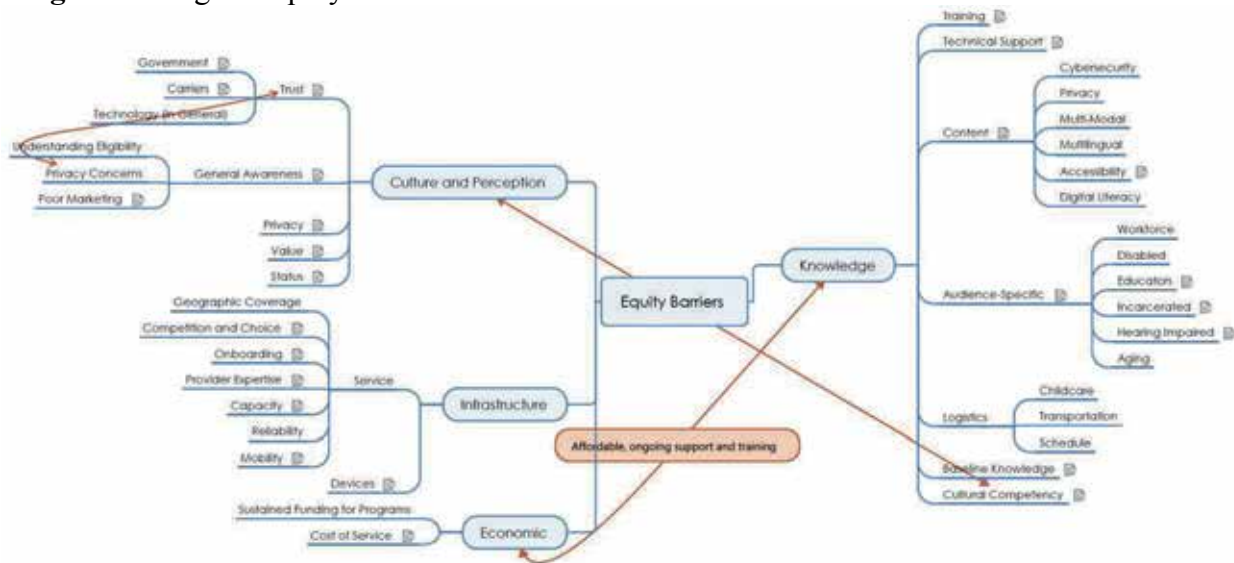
Equity Barriers

Culture and Perception
Trust
Government
Carriers
Technology (in General)
General Awareness
Understanding Eligibility
Privacy Concerns
Poor Marketing
Privacy
Value
Status

Infrastructure
Service
Geographic Coverage
Competition and Choice
Onboarding
Provider Expertise
Capacity
Reliability
Mobility
Devices

Economic
Sustained Funding for Programs
Cost of Service

Affordable, ongoing support and training

Knowledge
Training
Technical Support
Content
Cybersecurity
Privacy
Multi-Modal
Multilingual
Accessibility
Digital Literacy
Audience-Specific
Workforce
Disabled
Educators
Incarcerated
Hearing Impaired
Aging
Logistics
Childcare
Transportation
Schedule
Baseline Knowledge
Cultural Competency